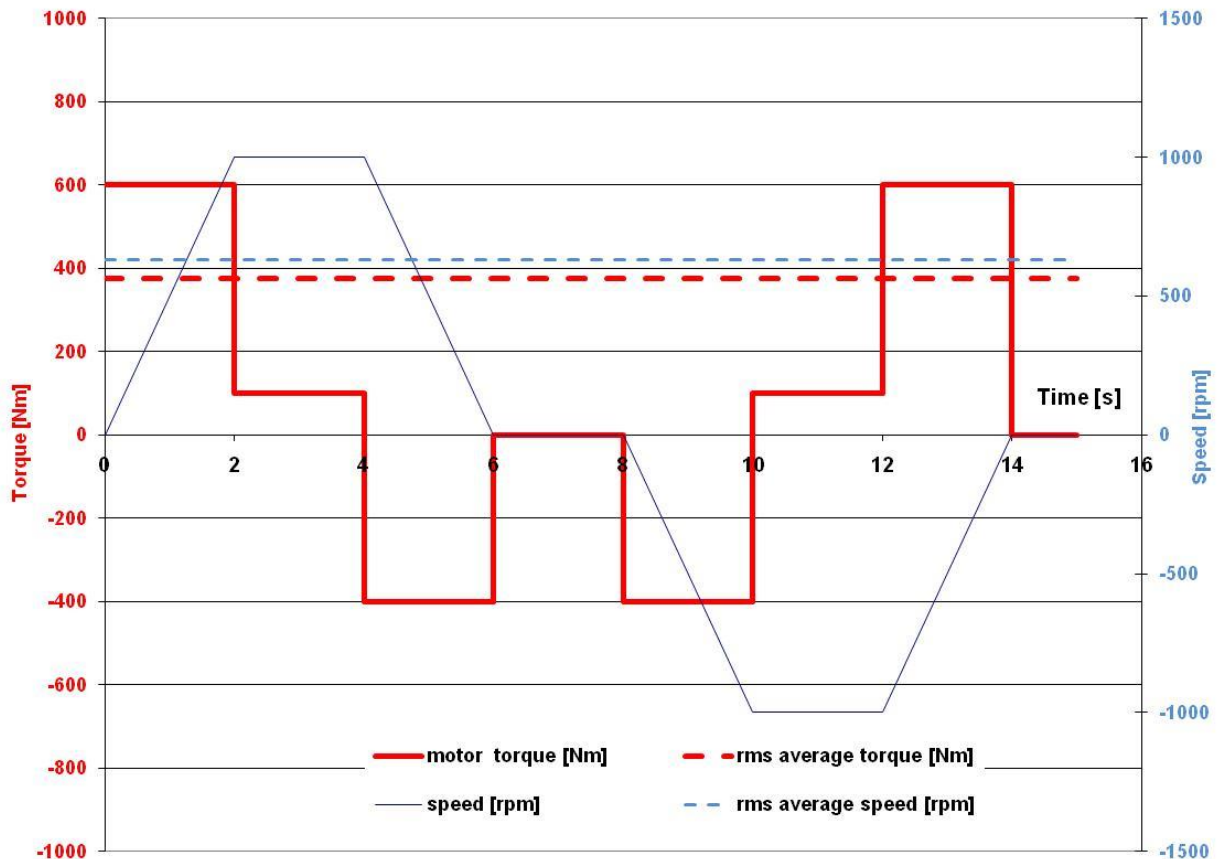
1000
800
600
400
200
0
-200
-400
-600
-800
-1000

Torque [Nm]

1500
1000
500
0
-500
-1000
-1500

Speed [rpm]

Time [s]

0 2 4 6 8 10 12 14 16

motor torque [Nm]
rms average torque [Nm]
speed [rpm]
rms average speed [rpm]